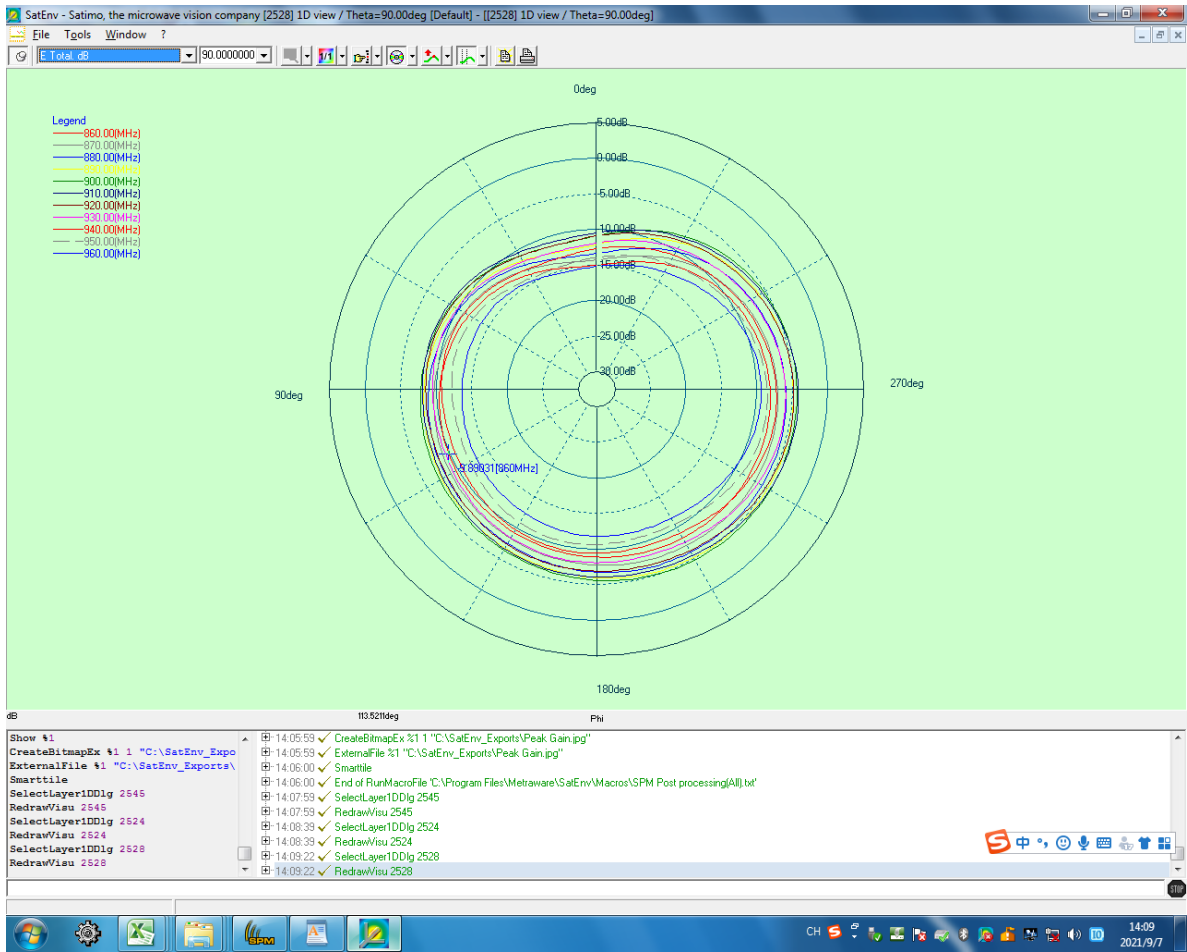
SatEnv - Satimo, the microwave vision company [2528] 1D view / Theta=90.00deg [Default] - [[2528] 1D view / Theta=90.00deg]

File Tools Window ?

E Total dB 90.0000000

Legend
860.00(MHz)
870.00(MHz)
880.00(MHz)
890.00(MHz)
900.00(MHz)
910.00(MHz)
920.00(MHz)
930.00(MHz)
940.00(MHz)
950.00(MHz)
960.00(MHz)

0deg
5.00dB
0.00dB
-5.00dB
-10.00dB
-15.00dB
-20.00dB
-25.00dB
-30.00dB
90deg
270deg
180deg
-9.89031[960MHz]

dB 113.5211deg Phi

Show %1
CreateBitmapEx %1 1 "C:\SatEnv_Expo
ExternalFile %1 "C:\SatEnv_Exports\
Smarttile
SelectLayer1DDlg 2545
RedrawVisu 2545
SelectLayer1DDlg 2524
RedrawVisu 2524
SelectLayer1DDlg 2528
RedrawVisu 2528

14:05:59 CreateBitmapEx %1 1 "C:\SatEnv_Exports\Peak Gain.jpg"
14:05:59 ExternalFile %1 "C:\SatEnv_Exports\Peak Gain.jpg"
14:06:00 Smarttile
14:06:00 End of RunMacroFile 'C:\Program Files\Metraware\SatEnv\Macros\SPM Post processing(All).txt'
14:07:59 SelectLayer1DDlg 2545
14:07:59 RedrawVisu 2545
14:08:39 SelectLayer1DDlg 2524
14:08:39 RedrawVisu 2524
14:09:22 SelectLayer1DDlg 2528
14:09:22 RedrawVisu 2528

中

STOP

SPM

CH
14:09
2021/9/7